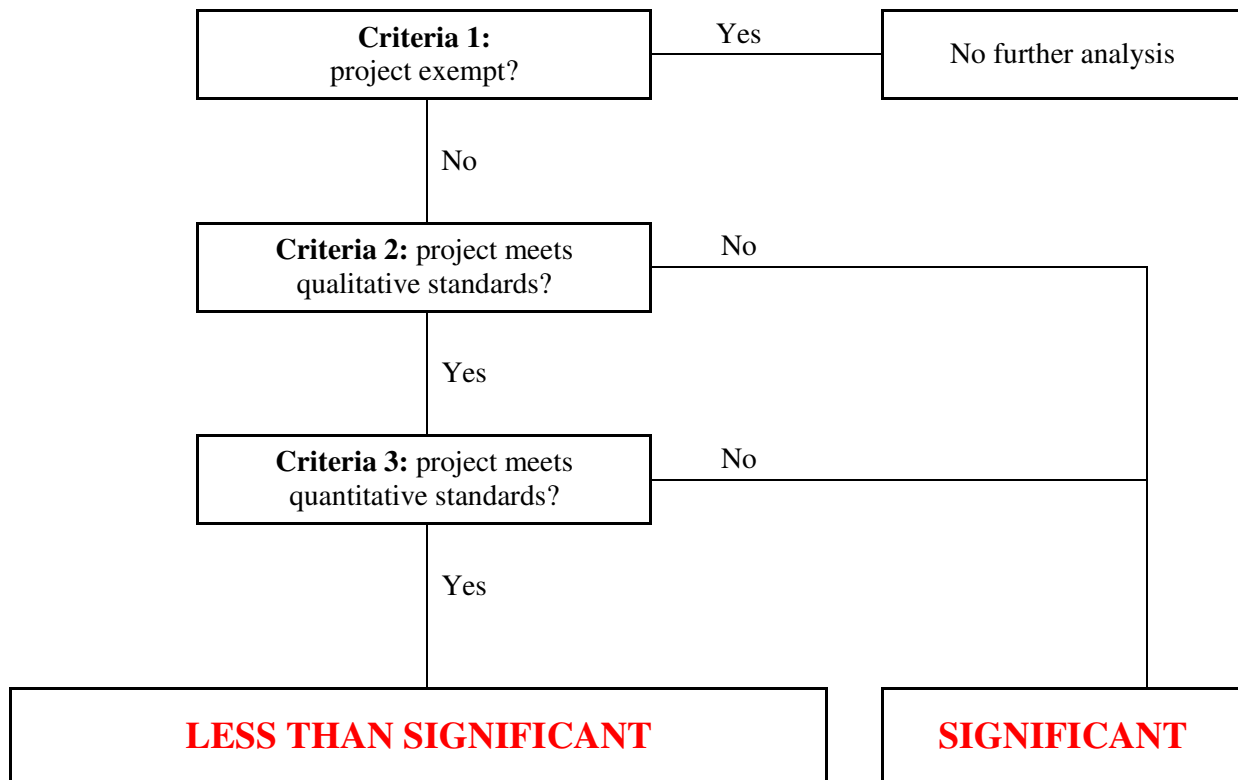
**Criteria 1:** project exempt?

Yes

No further analysis

No

**Criteria 2:** project meets qualitative standards?

No

Yes

**Criteria 3:** project meets quantitative standards?

No

Yes

LESS THAN SIGNIFICANT

SIGNIFICANT